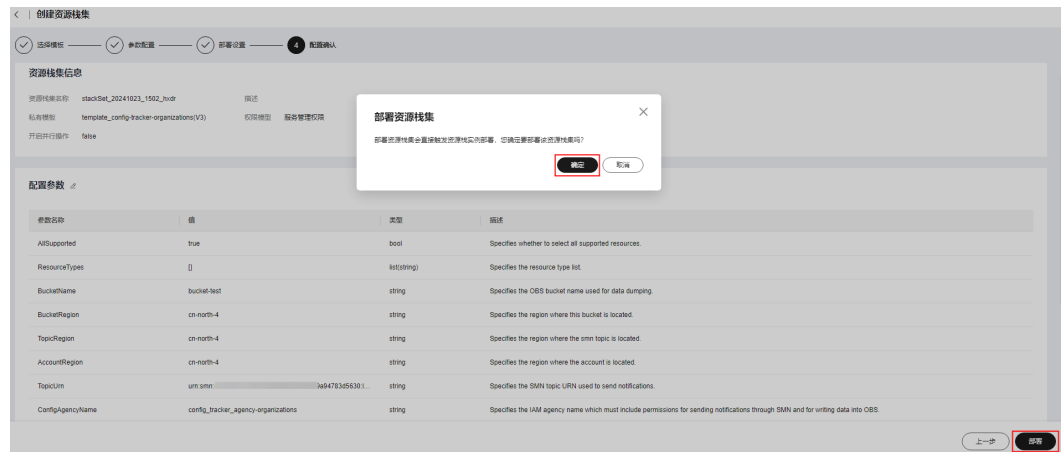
< | 创建资源栈集

选择模板 参数配置 部署设置 4 配置确认

资源栈集信息

资源栈集名称 stackSet_20241023_1502_hxdr 描述
私有模板 template_config-tracker-organizations(V3) 权限模型 服务管理权限
开启并行操作 false

部署资源栈集

部署资源栈集会直接触发资源栈实例部署，您确定要部署该资源栈集吗?

确定 取消

配置参数

| 参数名称 | 值 | 类型 | 描述 |
|---|---|---|---|
| AllSupported | true | bool | Specifies whether to select all supported resources. |
| ResourceTypes | [] | list(string) | Specifies the resource type list. |
| BucketName | bucket-test | string | Specifies the OBS bucket name used for data dumping. |
| BucketRegion | cn-north-4 | string | Specifies the region where this bucket is located. |
| TopicRegion | cn-north-4 | string | Specifies the region where the smn topic is located. |
| AccountRegion | cn-north-4 | string | Specifies the region where the account is located. |
| TopicUrn | urn:smn:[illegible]0a94783d5630:i... | string | Specifies the SMN topic URN used to send notifications. |
| ConfigAgencyName | config_tracker_agency-organizations | string | Specifies the IAM agency name which must include permissions for sending notifications through SMN and for writing data into OBS. |

上一步 部署